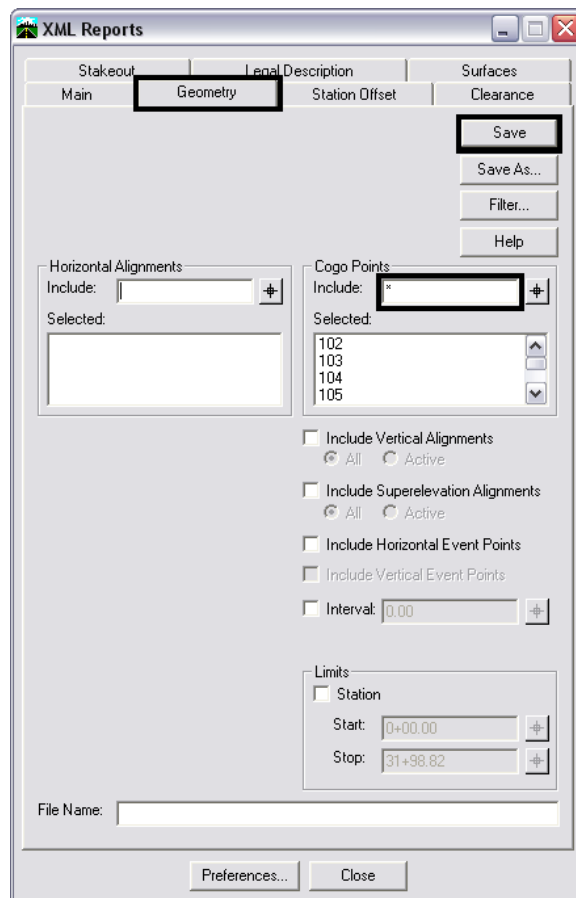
XML Reports

Stakeout
Legal Description
Surfaces
Main
Geometry
Station Offset
Clearance

Save
Save As...
Filter...
Help

Horizontal Alignments
Include:
Selected:

Cogo Points
Include: *
Selected:
102
103
104
105

Include Vertical Alignments
All
Active

Include Superelevation Alignments
All
Active

Include Horizontal Event Points

Include Vertical Event Points

Interval: 0.00

Limits
Station
Start: 0+00.00
Stop: 31+98.82

File Name:

Preferences...
Close